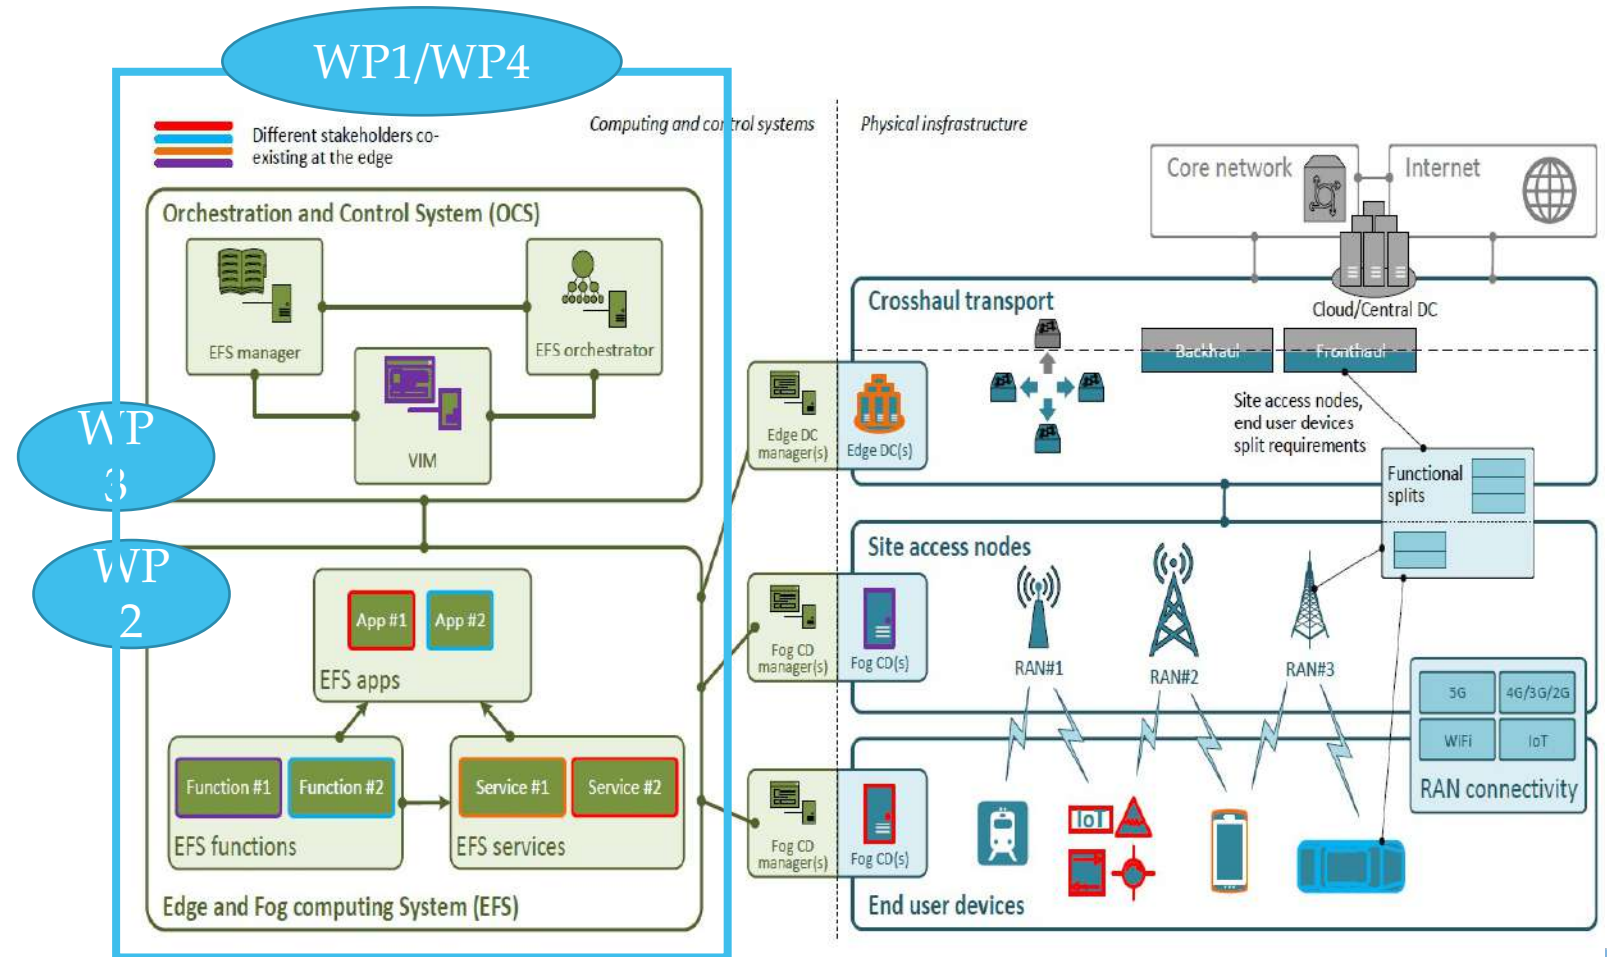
WP1/WP4

Different stakeholders co-existing at the edge

Computing and control systems

Physical insfrastructure

Orchestration and Control System (OCS)

EFS manager

EFS orchestrator

VIM

WP 3

WP 2

App #1

App #2

EFS apps

Function #1

Function #2

EFS functions

Service #1

Service #2

EFS services

Edge and Fog computing System (EFS)

Core network

Internet

Cloud/Central DC

Crosshaul transport

Backhaul

Fronthaul

Edge DC manager(s)

Edge DC(s)

Site access nodes, end user devices split requirements

Functional splits

Site access nodes

Fog CD manager(s)

Fog CD(s)

RAN#1

RAN#2

RAN#3

5G

4G/3G/2G

WiFi

IoT

RAN connectivity

Fog CD manager(s)

Fog CD(s)

IoT

End user devices